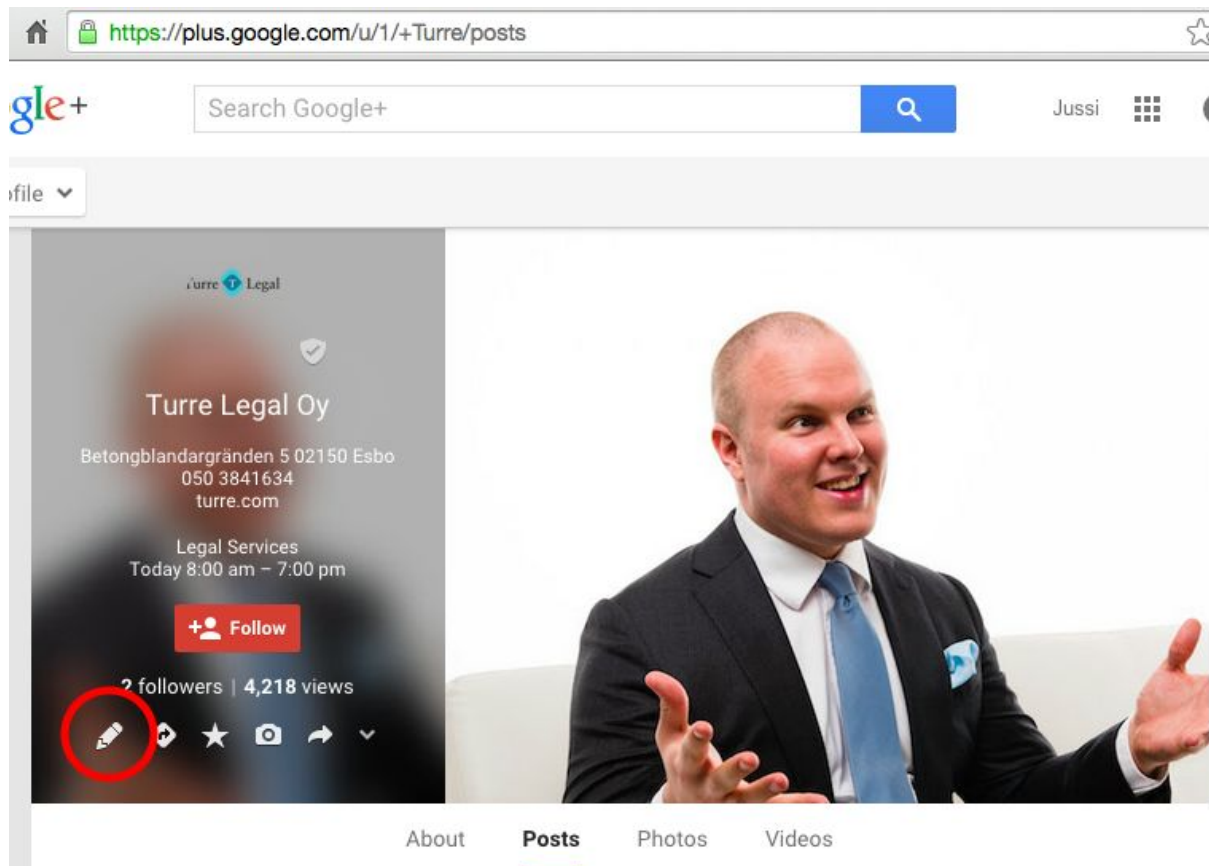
https://plus.google.com/u/1/+Turre/posts

gle+

Search Google+

Jussi

file

Turre Legal

Turre Legal Oy

Betongblandargränden 5 02150 Esbo
050 3841634
turre.com

Legal Services
Today 8:00 am – 7:00 pm

Follow

2 followers | 4,218 views

About Posts Photos Videos